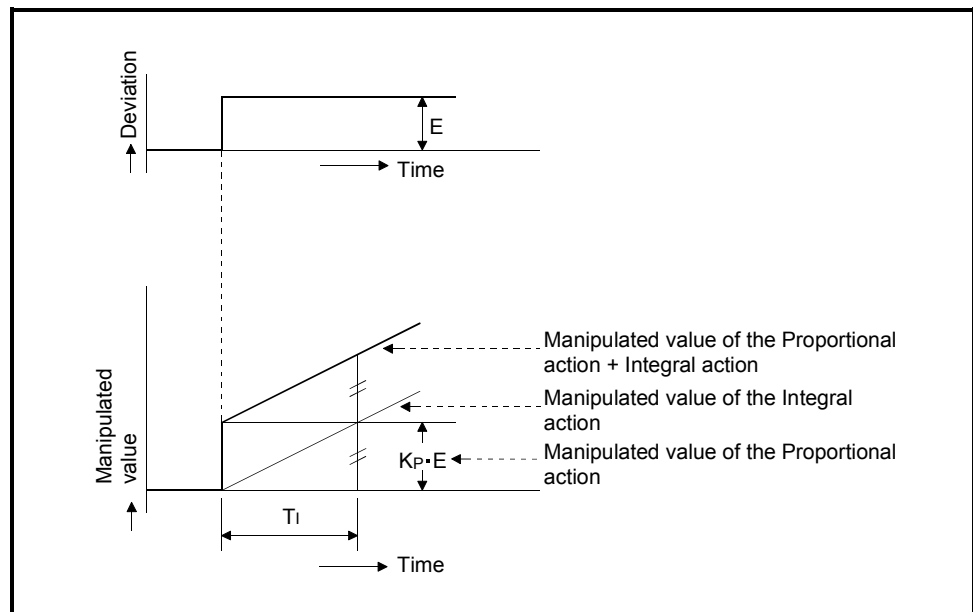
Deviation

E

Time

Manipulated value

Manipulated value of the Proportional action + Integral action

Manipulated value of the Integral action

$K_P \cdot E$

Manipulated value of the Proportional action

$T_I$

Time